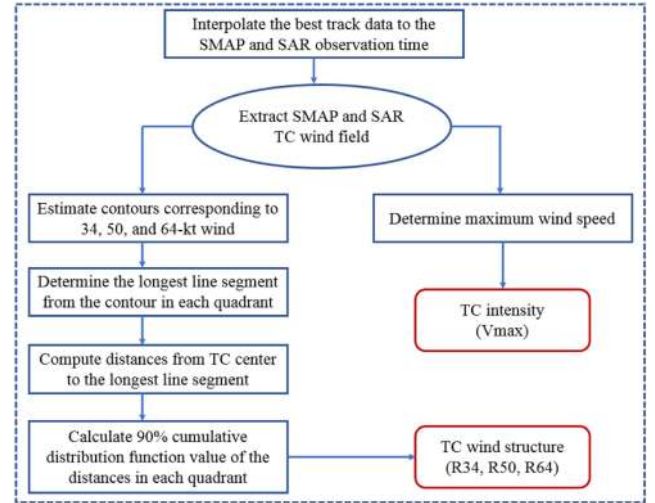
Interpolate the best track data to the SMAP and SAR observation time

Extract SMAP and SAR TC wind field

Estimate contours corresponding to 34, 50, and 64-kt wind

Determine the longest line segment from the contour in each quadrant

Compute distances from TC center to the longest line segment

Calculate 90% cumulative distribution function value of the distances in each quadrant

Determine maximum wind speed

TC intensity (Vmax)

TC wind structure (R34, R50, R64)